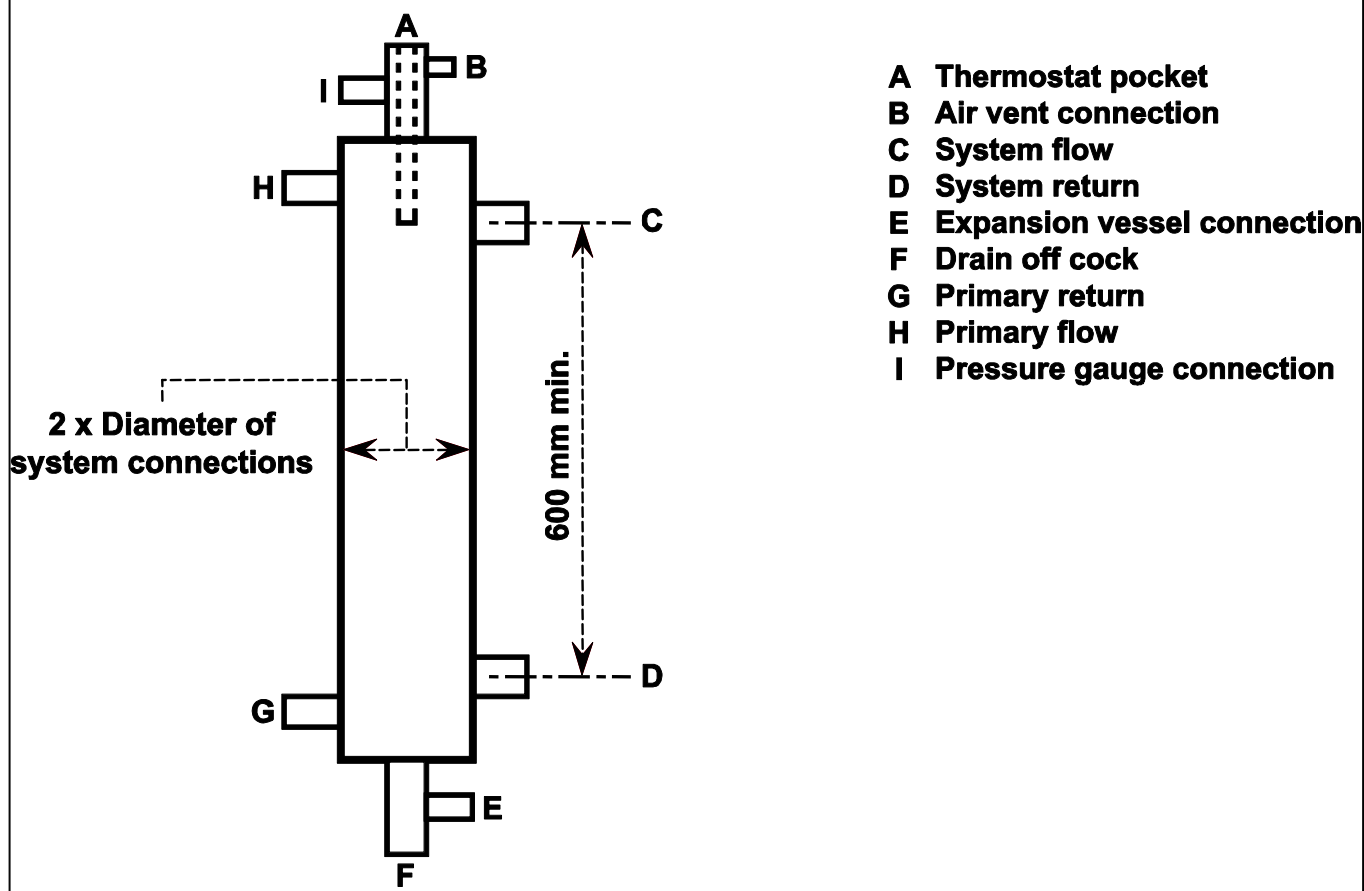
A
B
I
H
C
2 x Diameter of system connections
600 mm min.
D
G
E
F

A Thermostat pocket
B Air vent connection
C System flow
D System return
E Expansion vessel connection
F Drain off cock
G Primary return
H Primary flow
I Pressure gauge connection